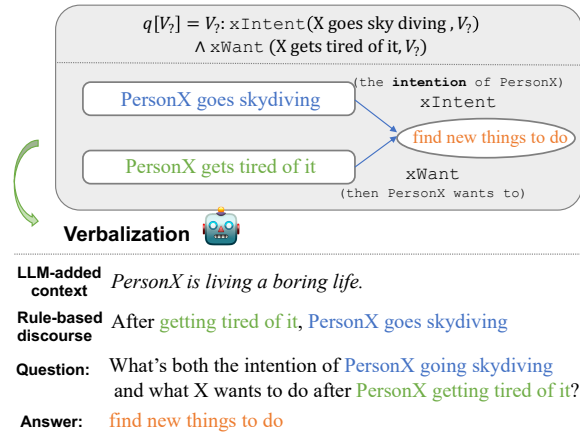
$q[V_?] = V_?$: $\texttt{xIntent}$ (X goes sky diving , $V_?$) $\wedge$ $\texttt{xWant}$ (X gets tired of it, $V_?$)

(the **intention** of PersonX)

PersonX goes skydiving

xIntent

find new things to do

PersonX gets tired of it

xWant

(then PersonX wants to)

Verbalization

LLM-added context *PersonX is living a boring life.*

Rule-based discourse After getting tired of it, PersonX goes skydiving

Question: What's both the intention of PersonX going skydiving and what X wants to do after PersonX getting tired of it?

Answer: find new things to do